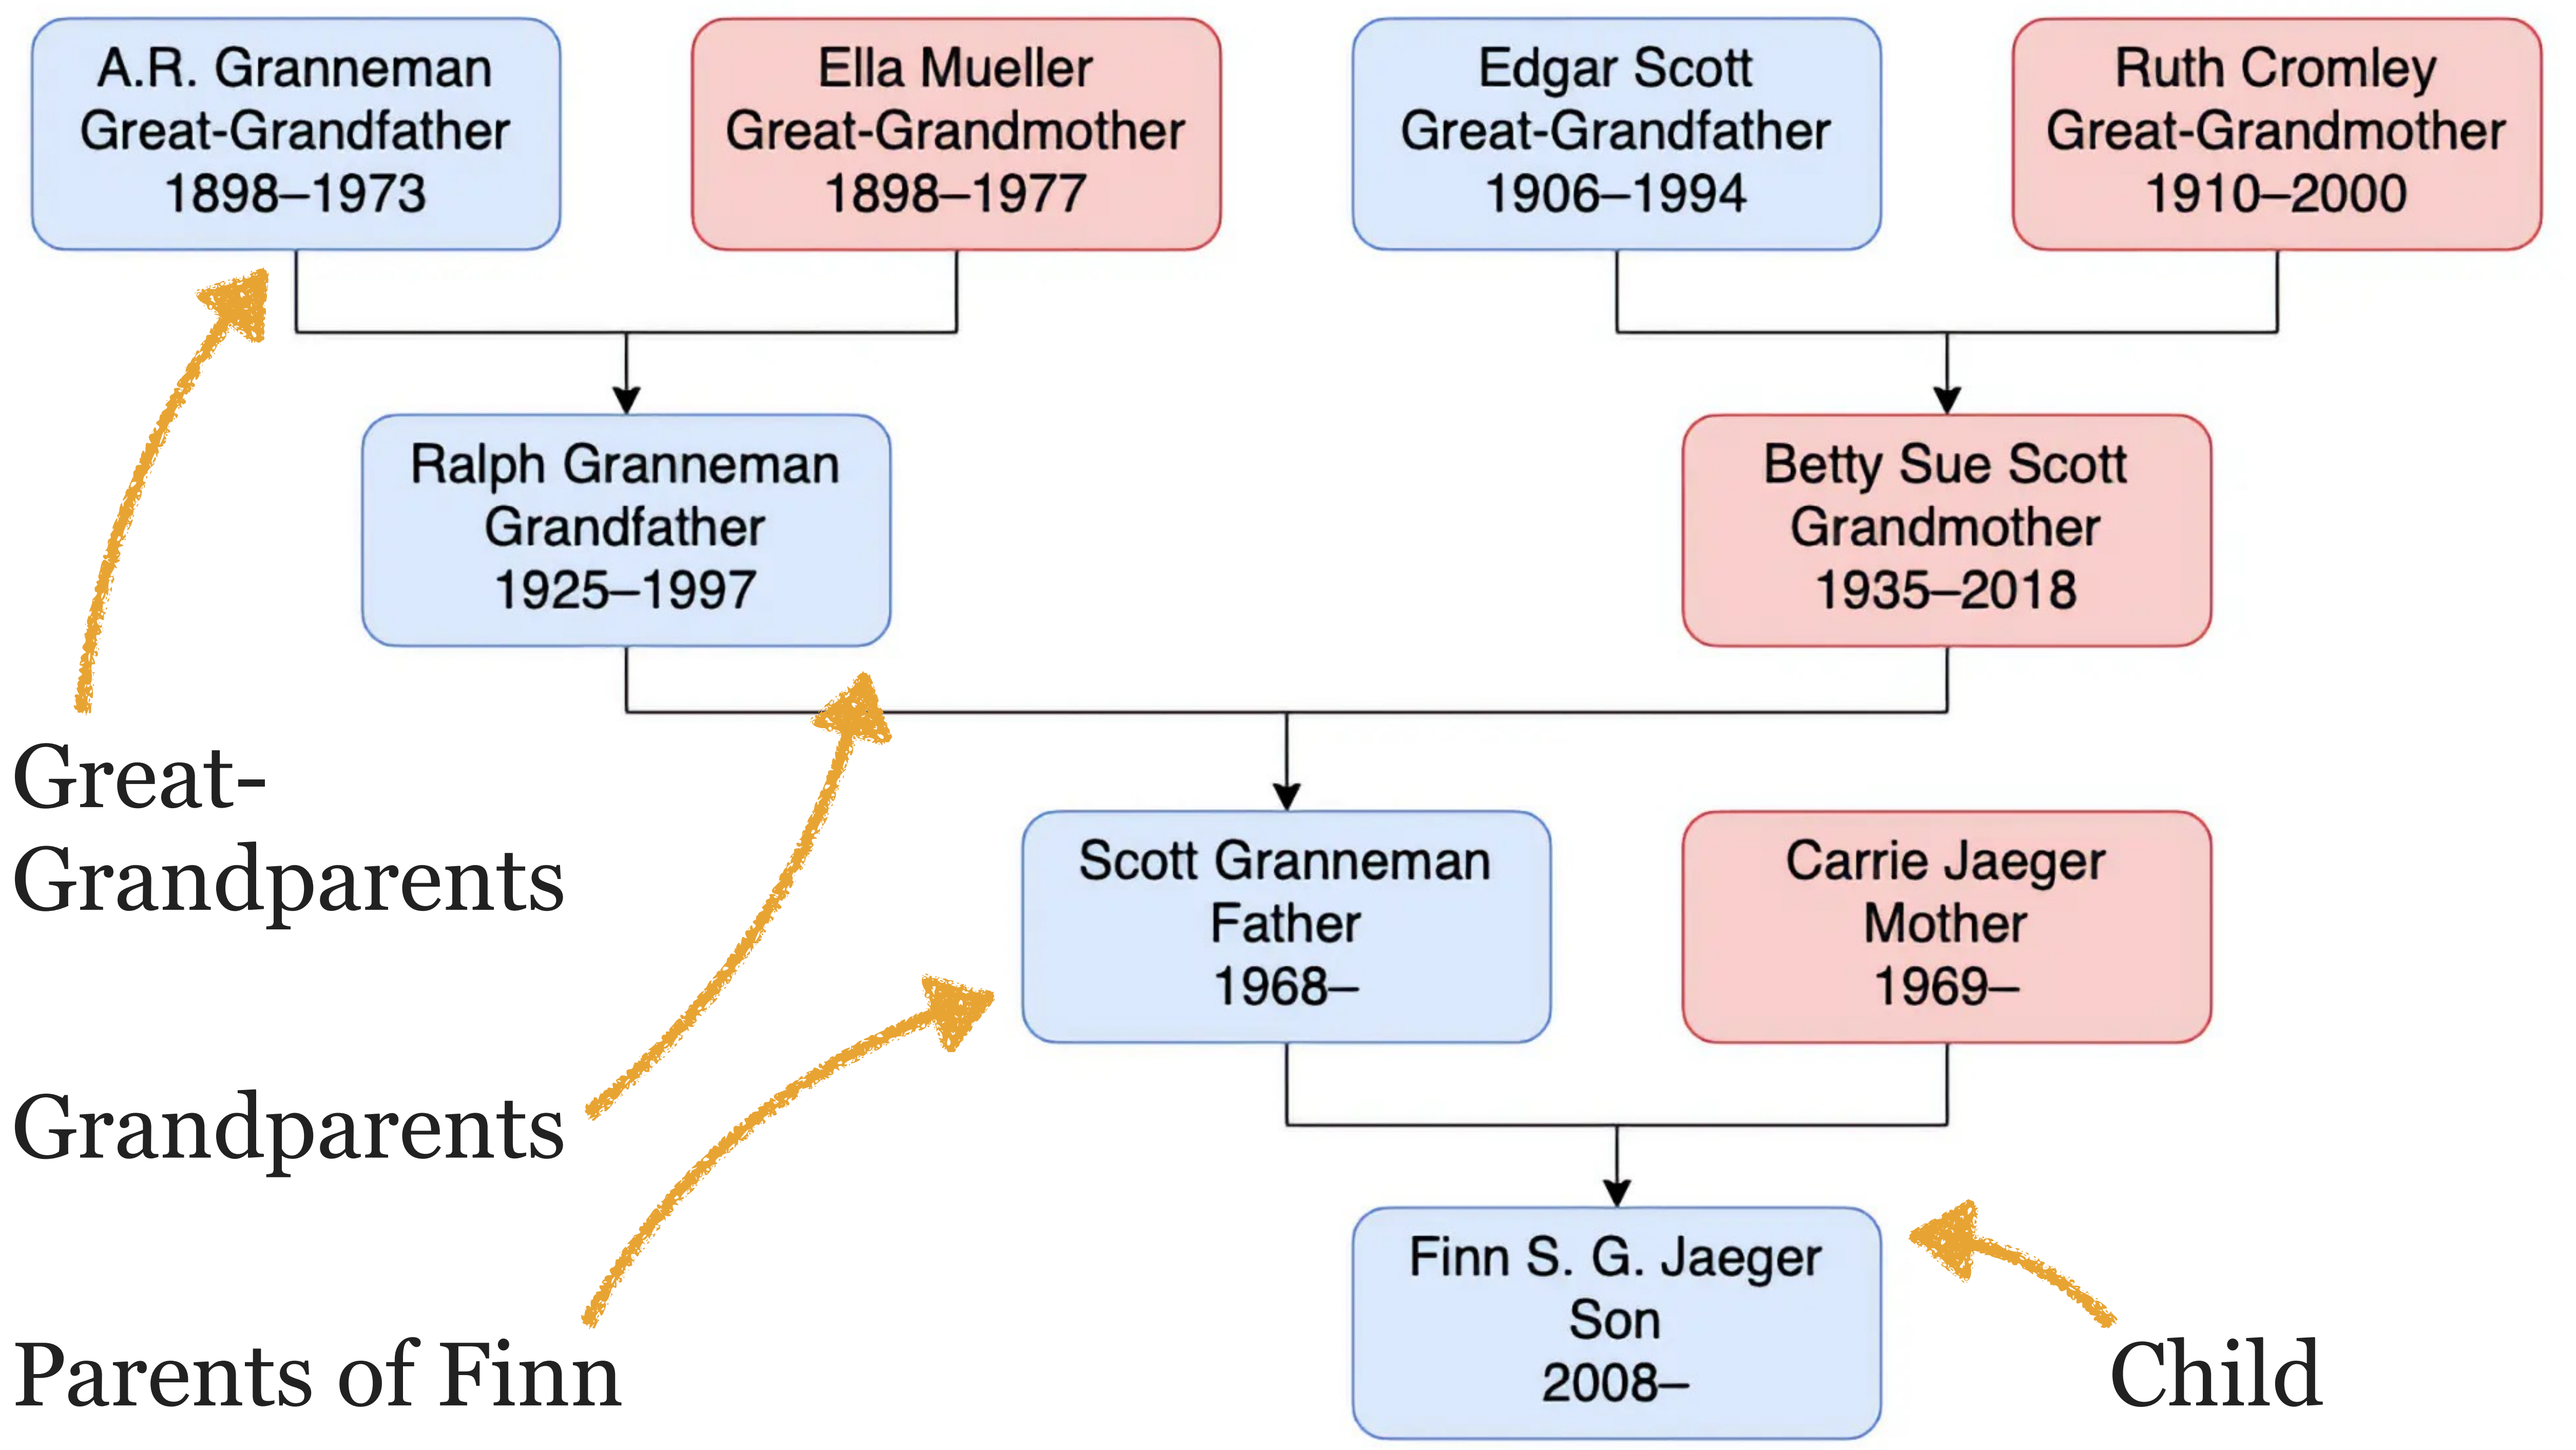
A.R. Granneman
Great-Grandfather
1898–1973

Ella Mueller
Great-Grandmother
1898–1977

Edgar Scott
Great-Grandfather
1906–1994

Ruth Cromley
Great-Grandmother
1910–2000

Ralph Granneman
Grandfather
1925–1997

Betty Sue Scott
Grandmother
1935–2018

Great-Grandparents

Scott Granneman
Father
1968–

Carrie Jaeger
Mother
1969–

Grandparents

Finn S. G. Jaeger
Son
2008–

Parents of Finn

Child